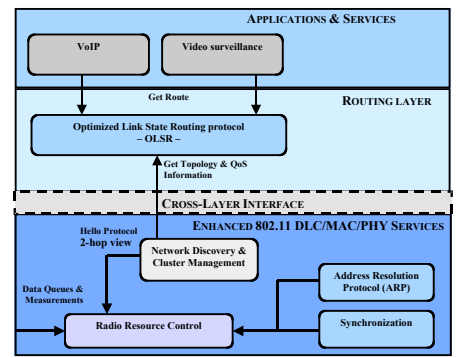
Applications & Services

VoIP

Video surveillance

Get Route

Routing layer

Optimized Link State Routing protocol – OLSR –

Get Topology & QoS Information

Cross-Layer Interface

Enhanced 802.11 DLC/MAC/PHY Services

Hello Protocol 2-hop view

Network Discovery & Cluster Management

Address Resolution Protocol (ARP)

Data Queues & Measurements

Radio Resource Control

Synchronization